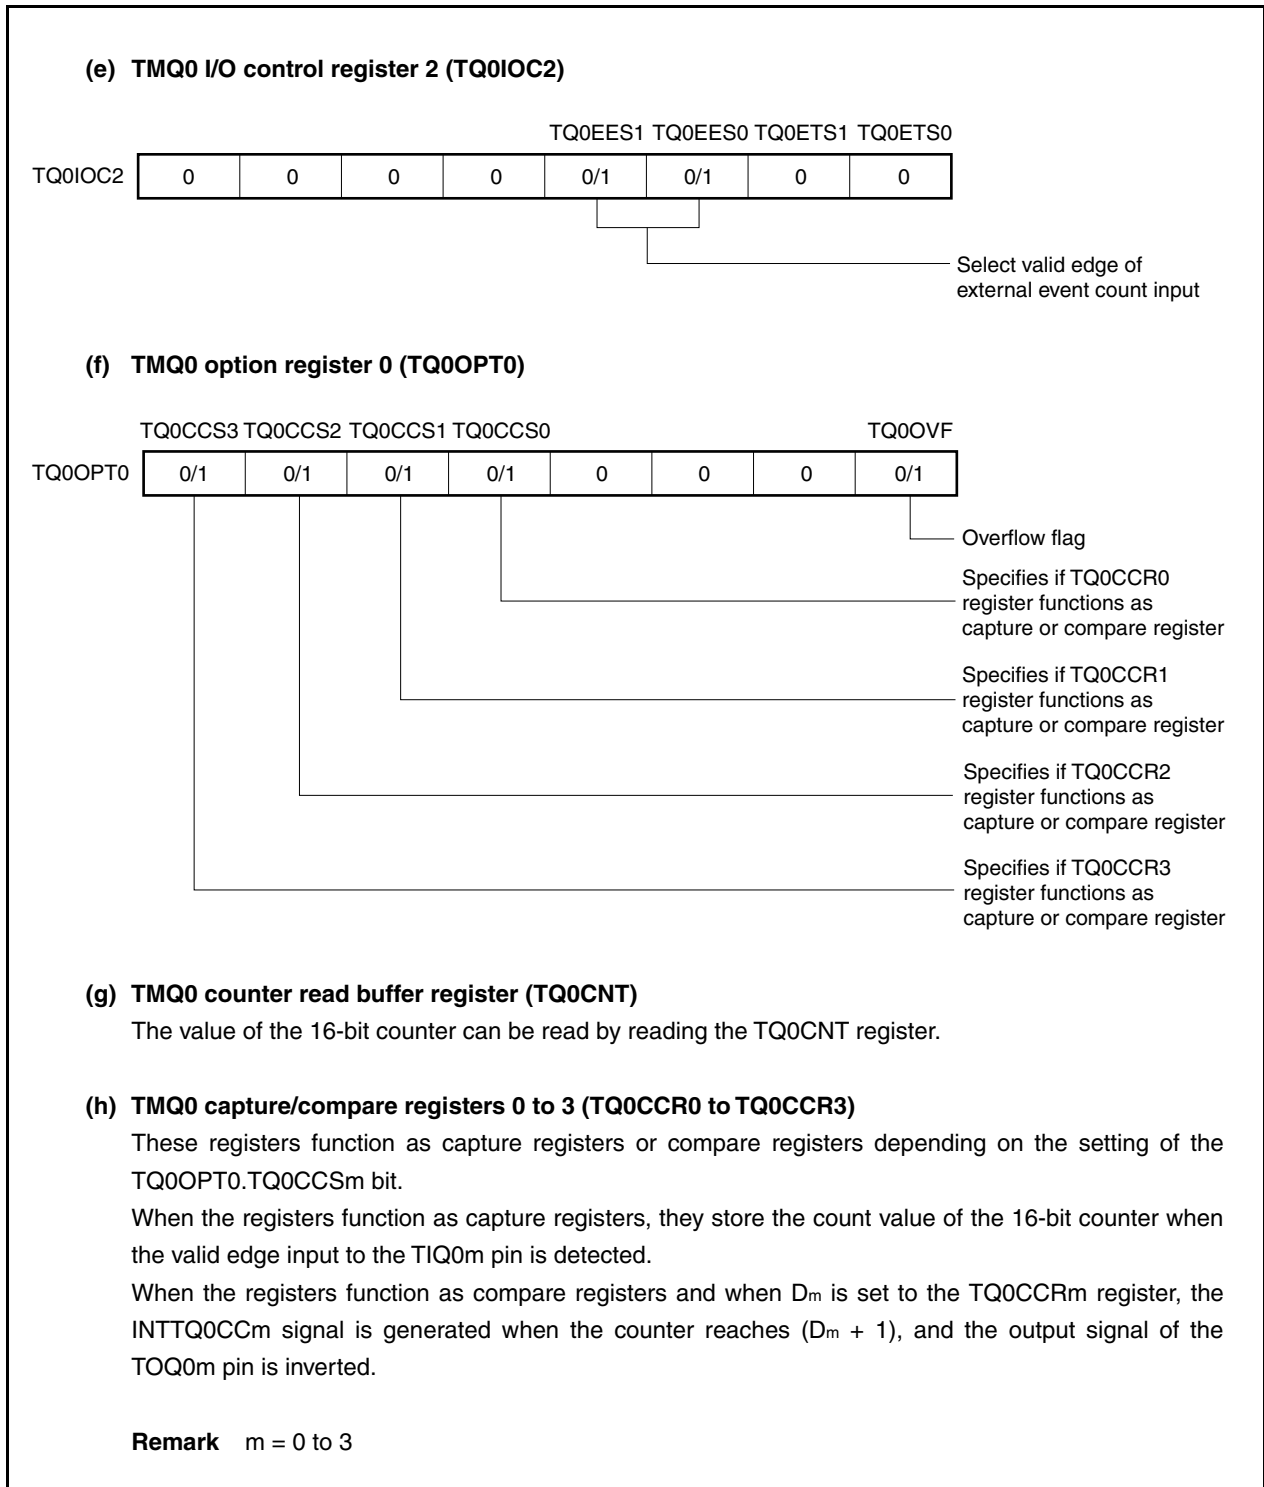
(e) TMQ0 I/O control register 2 (TQ0IOC2)

| | | | | | TQ0EES1 | TQ0EES0 | TQ0ETS1 | TQ0ETS0 |
|---|---|---|---|---|---|---|---|---|
| TQ0IOC2 | 0 | 0 | 0 | 0 | 0/1 | 0/1 | 0 | 0 |

Select valid edge of external event count input

(f) TMQ0 option register 0 (TQ0OPT0)

| | TQ0CCS3 | TQ0CCS2 | TQ0CCS1 | TQ0CCS0 | | | | TQ0OVF |
|---|---|---|---|---|---|---|---|---|
| TQ0OPT0 | 0/1 | 0/1 | 0/1 | 0/1 | 0 | 0 | 0 | 0/1 |

Overflow flag

Specifies if TQ0CCR0 register functions as capture or compare register

Specifies if TQ0CCR1 register functions as capture or compare register

Specifies if TQ0CCR2 register functions as capture or compare register

Specifies if TQ0CCR3 register functions as capture or compare register

(g) TMQ0 counter read buffer register (TQ0CNT)
The value of the 16-bit counter can be read by reading the TQ0CNT register.

(h) TMQ0 capture/compare registers 0 to 3 (TQ0CCR0 to TQ0CCR3)
These registers function as capture registers or compare registers depending on the setting of the TQ0OPT0.TQ0CCSm bit.
When the registers function as capture registers, they store the count value of the 16-bit counter when the valid edge input to the TIQ0m pin is detected.
When the registers function as compare registers and when $D_m$ is set to the TQ0CCRm register, the INTTQ0CCm signal is generated when the counter reaches ($D_m$ + 1), and the output signal of the TOQ0m pin is inverted.

Remark m = 0 to 3